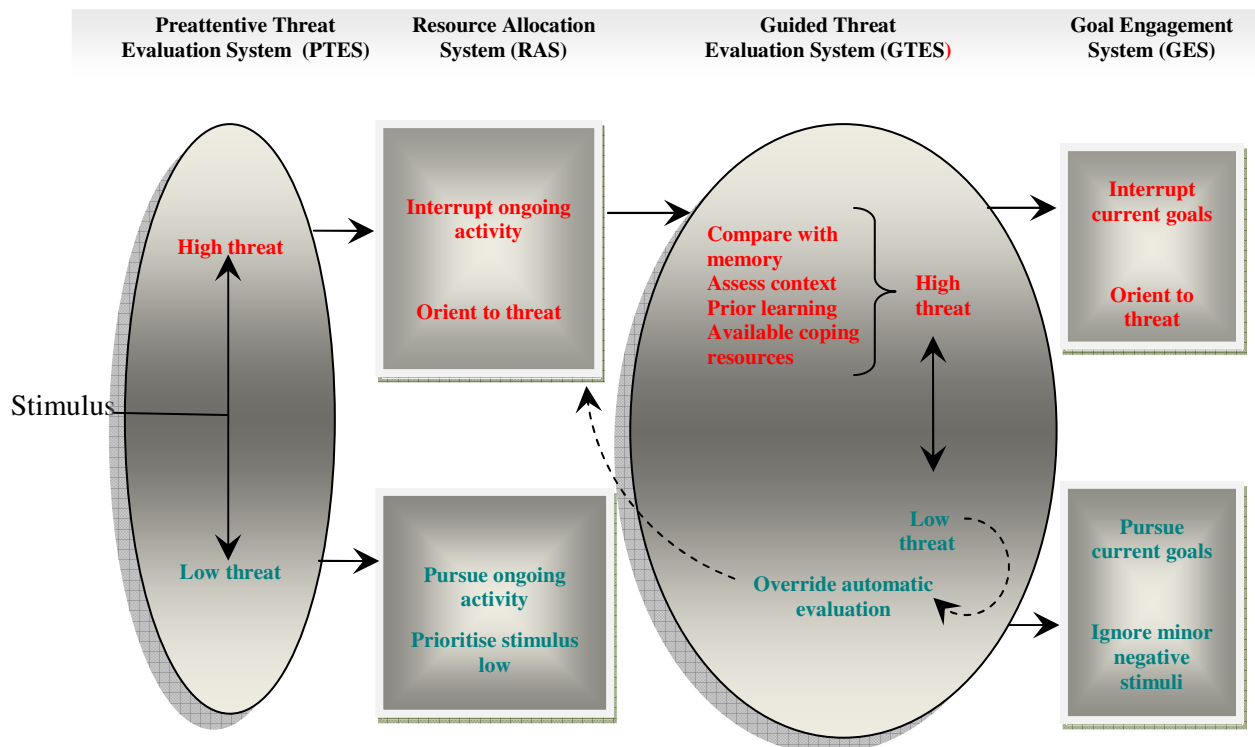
Preattentive Threat Evaluation System (PTES)

Resource Allocation System (RAS)

Guided Threat Evaluation System (GTES)

Goal Engagement System (GES)

High threat

Stimulus

Low threat

Interrupt ongoing activity

Orient to threat

Pursue ongoing activity

Prioritise stimulus low

Compare with memory
Assess context
Prior learning
Available coping resources

High threat

Low threat

Override automatic evaluation

Interrupt current goals

Orient to threat

Pursue current goals

Ignore minor negative stimuli